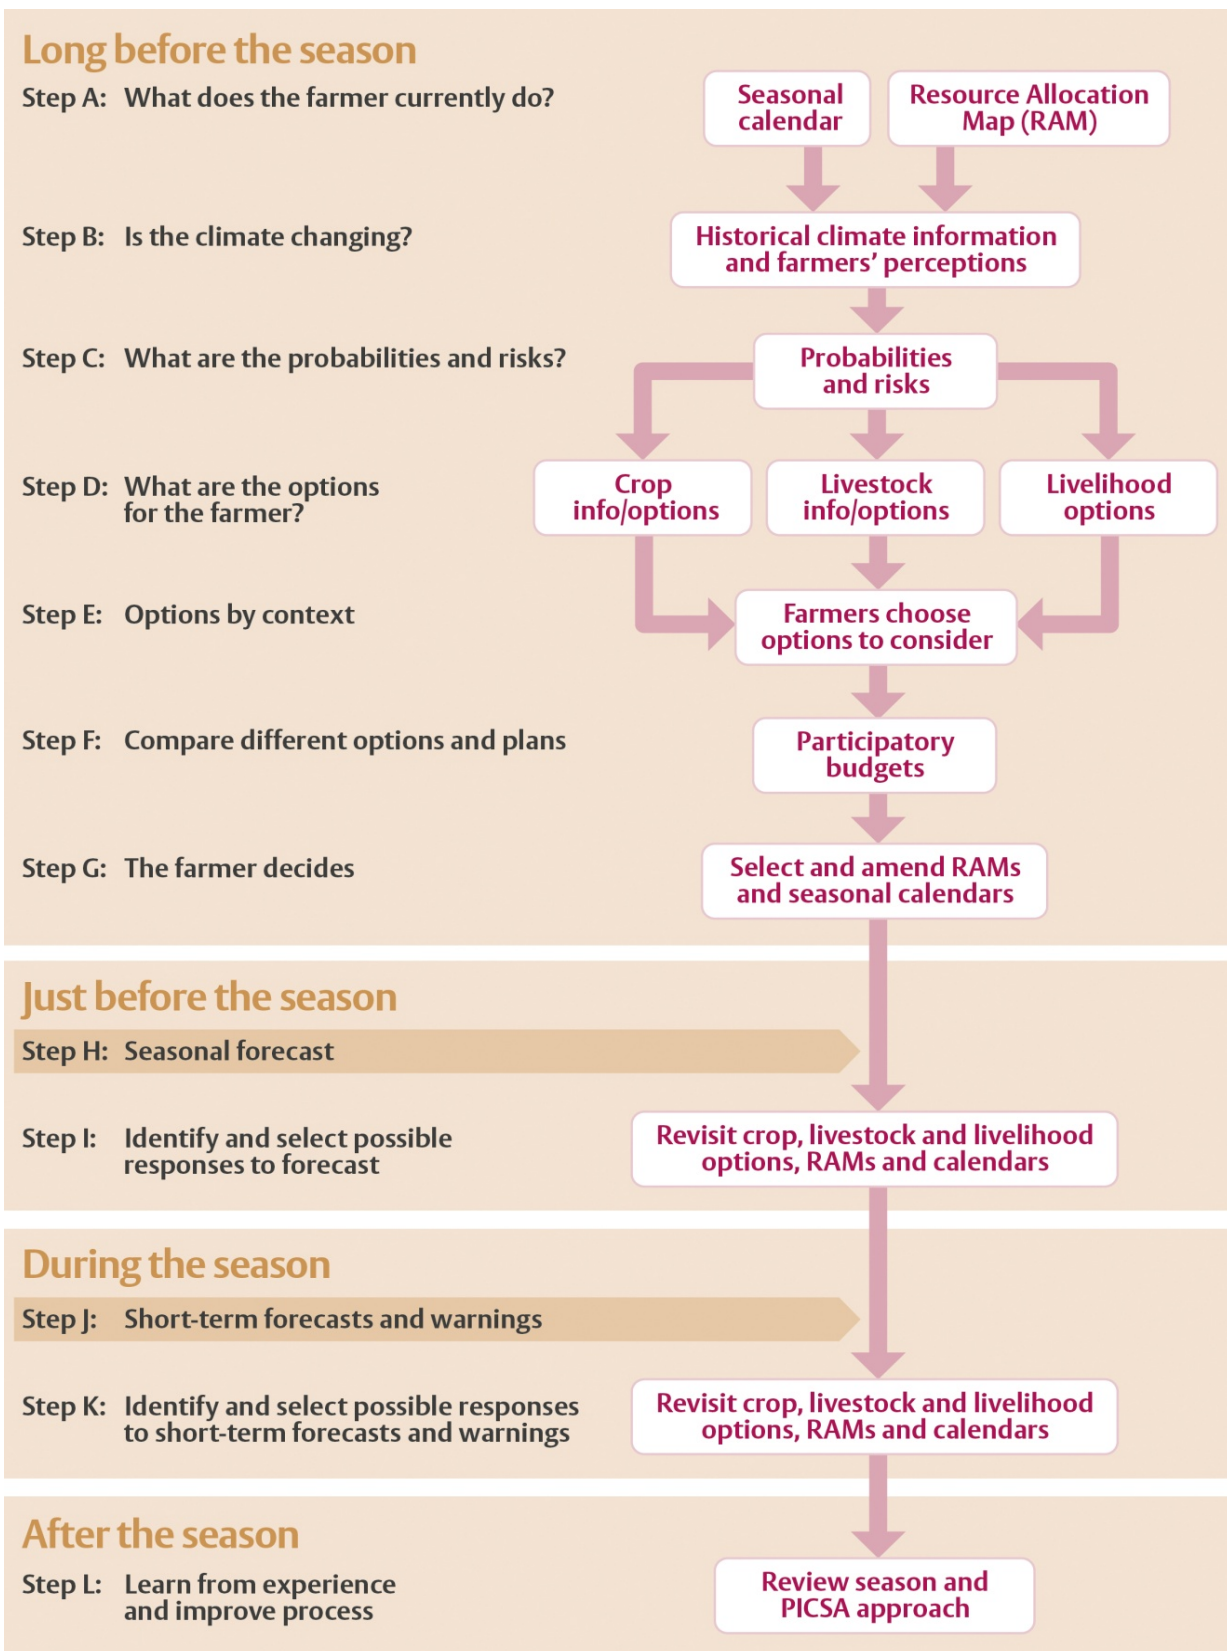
Long before the season

Step A: What does the farmer currently do?

Seasonal calendar

Resource Allocation Map (RAM)

Step B: Is the climate changing?

Historical climate information and farmers' perceptions

Step C: What are the probabilities and risks?

Probabilities and risks

Step D: What are the options for the farmer?

Crop info/options

Livestock info/options

Livelihood options

Step E: Options by context

Farmers choose options to consider

Step F: Compare different options and plans

Participatory budgets

Step G: The farmer decides

Select and amend RAMs and seasonal calendars

Just before the season

Step H: Seasonal forecast

Step I: Identify and select possible responses to forecast

Revisit crop, livestock and livelihood options, RAMs and calendars

During the season

Step J: Short-term forecasts and warnings

Step K: Identify and select possible responses to short-term forecasts and warnings

Revisit crop, livestock and livelihood options, RAMs and calendars

After the season

Step L: Learn from experience and improve process

Review season and PICSA approach